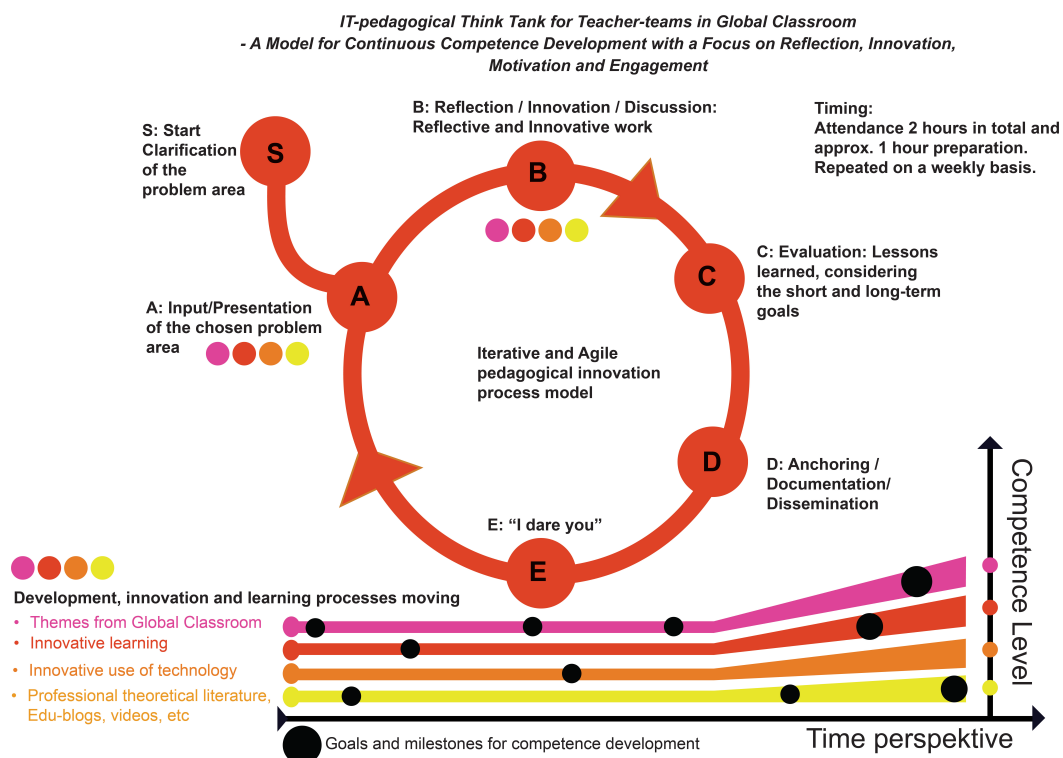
IT-pedagogical Think Tank for Teacher-teams in Global Classroom
- A Model for Continuous Competence Development with a Focus on Reflection, Innovation, Motivation and Engagement

S: Start Clarification of the problem area

S

B: Reflection / Innovation / Discussion: Reflective and Innovative work

B

Timing: Attendance 2 hours in total and approx. 1 hour preparation. Repeated on a weekly basis.

C

C: Evaluation: Lessons learned, considering the short and long-term goals

A

A: Input/Presentation of the chosen problem area

Iterative and Agile pedagogical innovation process model

D

D: Anchoring / Documentation/ Dissemination

E: "I dare you"

E

Development, innovation and learning processes moving
• Themes from Global Classroom
• Innovative learning
• Innovative use of technology
• Professional theoretical literature, Edu-blogs, videos, etc

Competence Level

Goals and milestones for competence development

Time perspektive